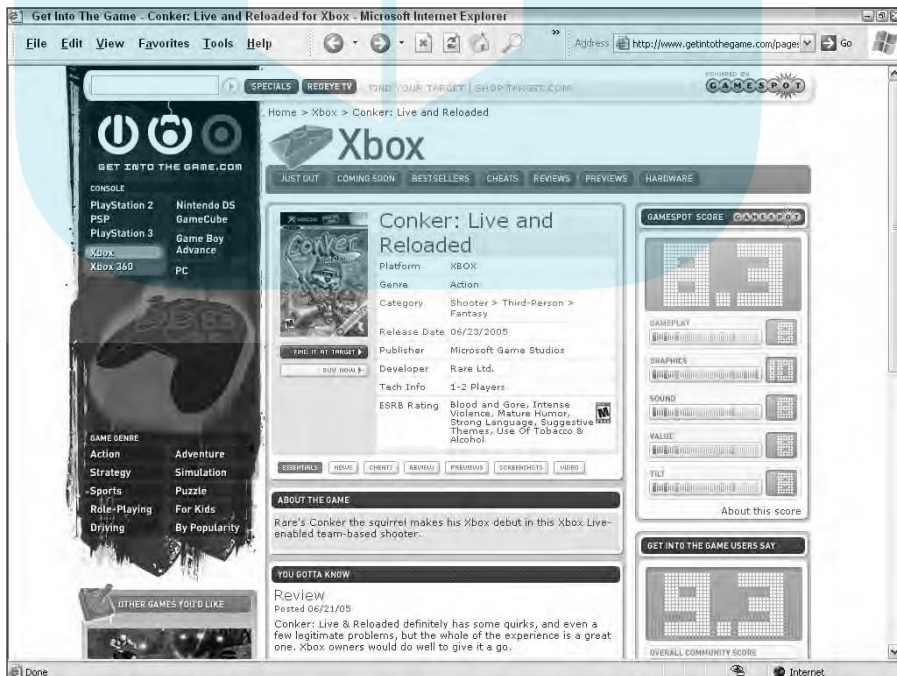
Get Into The Game - Conker: Live and Reloaded for Xbox - Microsoft Internet Explorer

File Edit View Favorites Tools Help

Address http://www.getintothegame.com/pages Go

SPECIALS REDEYE TV FIND YOUR TARGET | SHOPTARGET.COM

POWERED BY GAMESPOT

GET INTO THE GAME.COM

CONSOLE
PlayStation 2
PSP
PlayStation 3
Xbox
Xbox 360
Nintendo DS
GameCube
Game Boy Advance
PC

GAME GENRE
Action
Strategy
Sports
Role-Playing
Driving
Adventure
Simulation
Puzzle
For Kids
By Popularity

OTHER GAMES YOU'D LIKE

Home > Xbox > Conker: Live and Reloaded

Xbox

JUST OUT COMING SOON BESTSELLERS CHEATS REVIEWS PREVIEWS HARDWARE

Conker: Live and Reloaded

| Platform | XBOX |
|---|---|
| Genre | Action |
| Category | Shooter > Third-Person > Fantasy |
| Release Date | 06/23/2005 |
| Publisher | Microsoft Game Studios |
| Developer | Rare Ltd. |
| Tech Info | 1-2 Players |
| ESRB Rating | Blood and Gore, Intense Violence, Mature Humor, Strong Language, Suggestive Themes, Use Of Tobacco & Alcohol |

FIND IT AT TARGET
BUY NOW

ESSENTIALS NEWS CHEATS REVIEW PREVIEWS SCREENSHOTS VIDEO

ABOUT THE GAME
Rare's Conker the squirrel makes his Xbox debut in this Xbox Live-enabled team-based shooter.

YOU GOTTA KNOW
Review
Posted 06/21/05
Conker: Live & Reloaded definitely has some quirks, and even a few legitimate problems, but the whole of the experience is a great one. Xbox owners would do well to give it a go.

GAMESPOT SCORE GAMESPOT
GAMEPLAY
GRAPHICS
SOUND
VALUE
TILT
About this score

GET INTO THE GAME USERS SAY
OVERALL COMMUNITY SCORE

Done
Internet